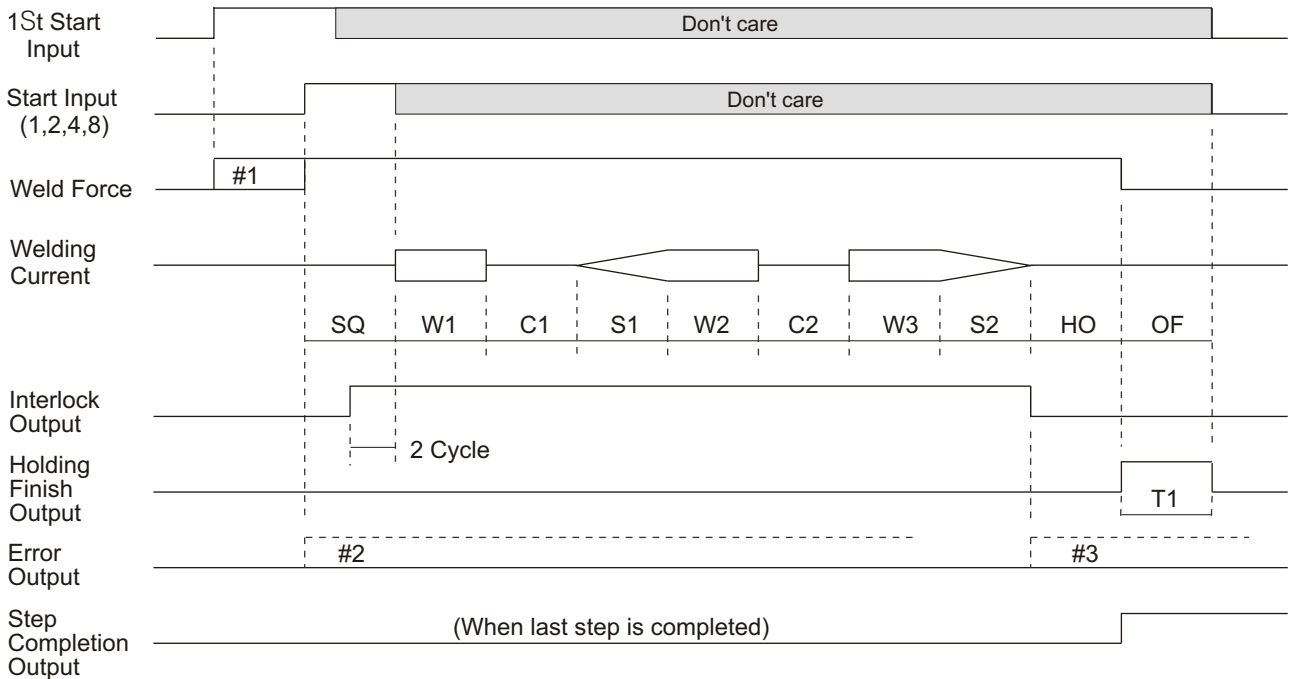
1St Start Input

Don't care

Start Input (1,2,4,8)

Don't care

Weld Force

#1

Welding Current

SQ W1 C1 S1 W2 C2 W3 S2 HO OF

Interlock Output

2 Cycle

Holding Finish Output

T1

Error Output

#2

#3

Step Completion Output

(When last step is completed)